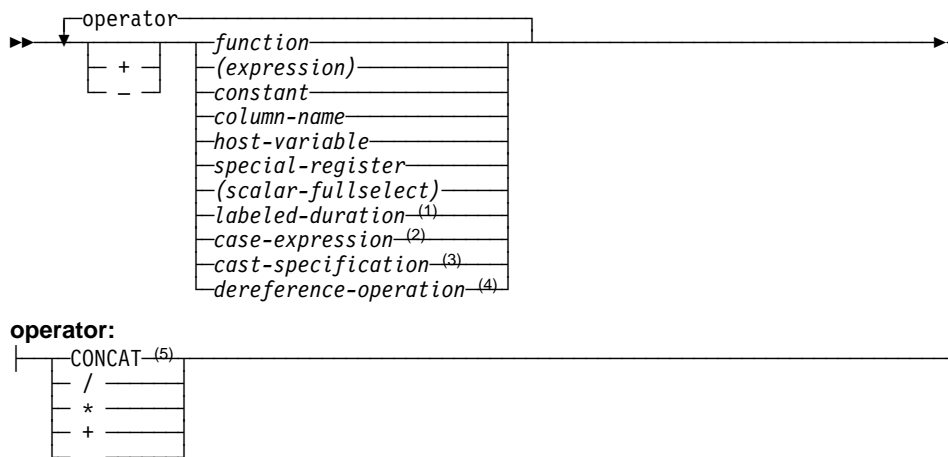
operator

+
–

function
(expression)
constant
column-name
host-variable
special-register
(scalar-fullselect)
labeled-duration (1)
case-expression (2)
cast-specification (3)
dereference-operation (4)

operator:

CONCAT (5)
/
*
+